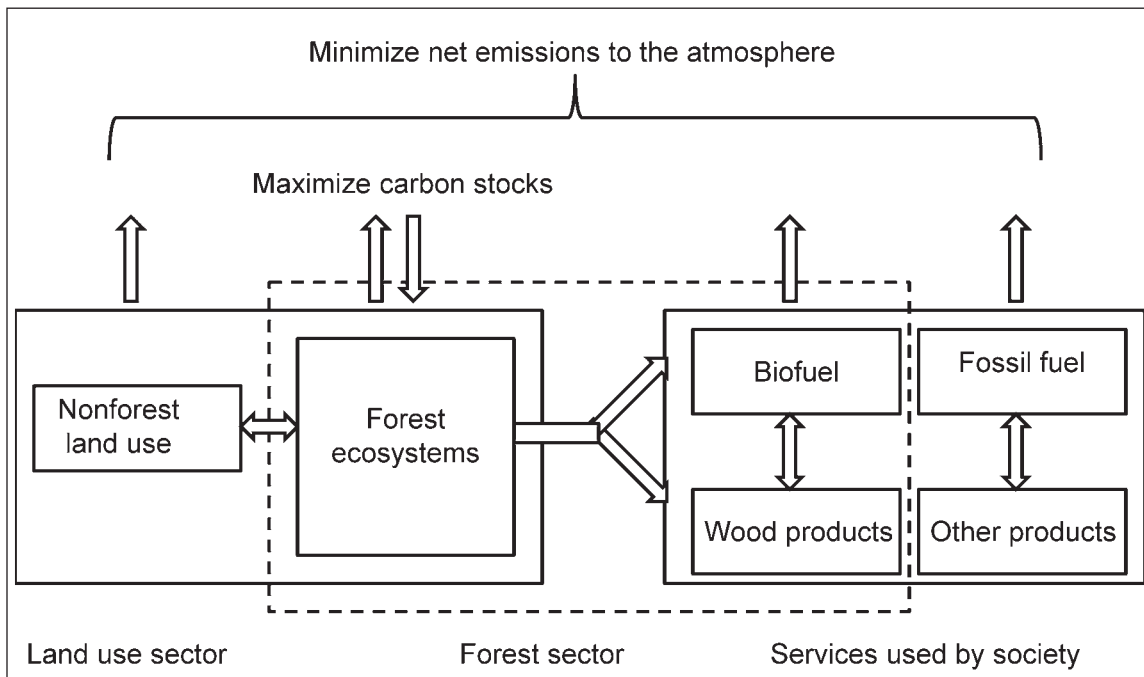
Minimize net emissions to the atmosphere

Maximize carbon stocks

Nonforest land use

Forest ecosystems

Biofuel

Wood products

Fossil fuel

Other products

Land use sector

Forest sector

Services used by society